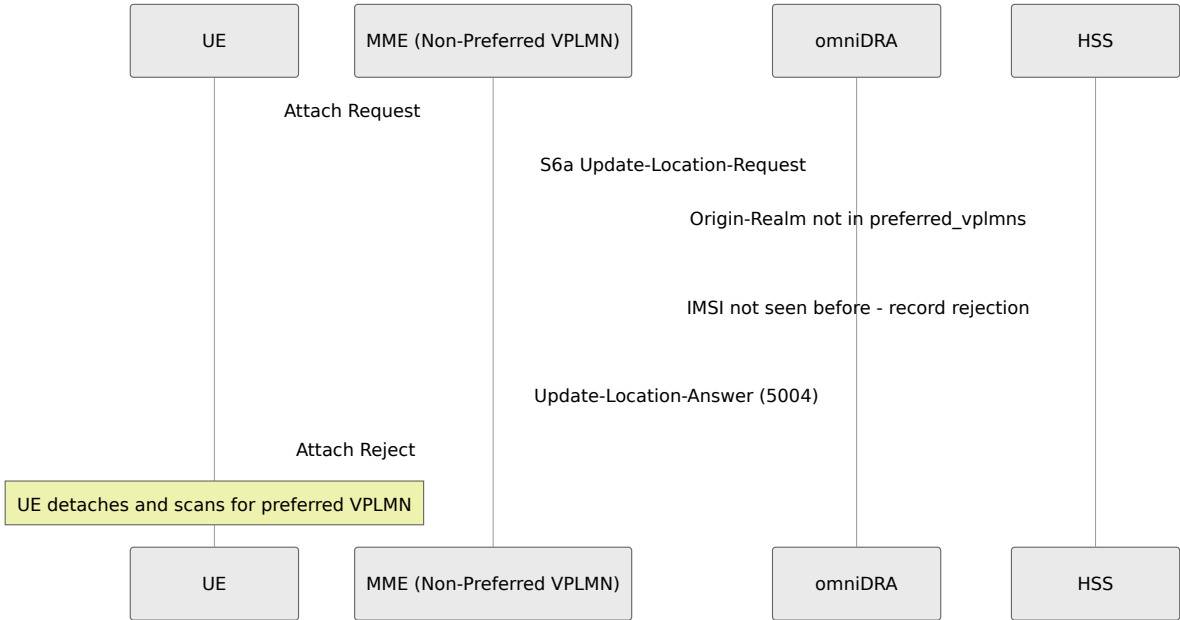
UE

MME (Non-Preferred VPLMN)

omniDRA

HSS

Attach Request

S6a Update-Location-Request

Origin-Realm not in preferred_vplmns

IMSI not seen before - record rejection

Update-Location-Answer (5004)

Attach Reject

UE detaches and scans for preferred VPLMN

UE

MME (Non-Preferred VPLMN)

omniDRA

HSS